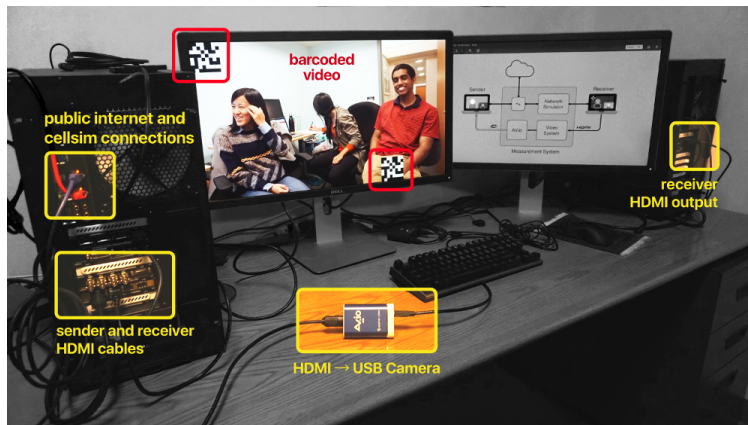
barcoded video

public internet and cellsim connections

sender and receiver HDMI cables

HDMI → USB Camera

receiver HDMI output

Sender

Receiver

Network Emulator

Video System

Measurement System

AJA

DELL